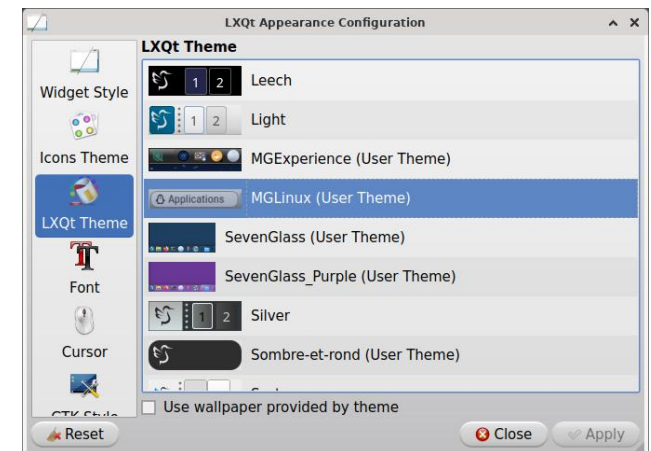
LXQt Appearance Configuration

Widget Style
Icons Theme
LXQt Theme
Font
Cursor
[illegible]

LXQt Theme

1 2 Leech
1 2 Light
MGExperience (User Theme)
Applications MGLinux (User Theme)
SevenGlass (User Theme)
SevenGlass_Purple (User Theme)
1 2 Silver
Sombre-et-rond (User Theme)
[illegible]

Use wallpaper provided by theme

Reset
Close
Apply